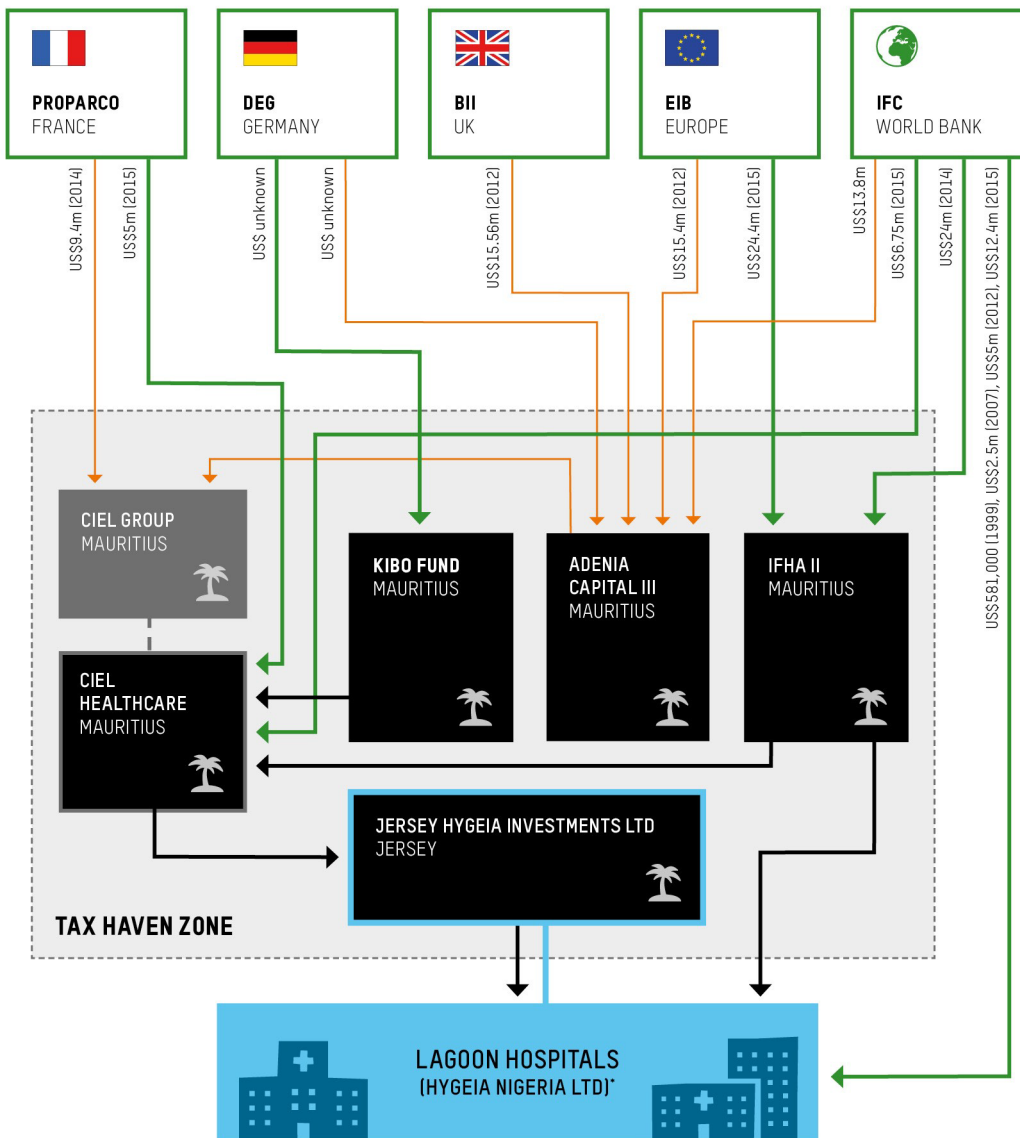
PROPARCO
FRANCE

DEG
GERMANY

BII
UK

EIB
EUROPE

IFC
WORLD BANK

US$9.4m (2014)
US$5m (2015)
US$ unknown
US$ unknown
US$15.56m (2012)
US$15.4m (2012)
US$24.4m (2015)
US$13.8m
US$6.75m (2015)
US$24m (2014)
US$581,000 (1999), US$2.5m (2007), US$5m (2012), US$12.4m (2015)

CIEL GROUP
MAURITIUS

KIBO FUND
MAURITIUS

ADENIA CAPITAL III
MAURITIUS

IFHA II
MAURITIUS

CIEL HEALTHCARE
MAURITIUS

JERSEY HYGEIA INVESTMENTS LTD
JERSEY

TAX HAVEN ZONE

LAGOON HOSPITALS
(HYGEIA NIGERIA LTD)*